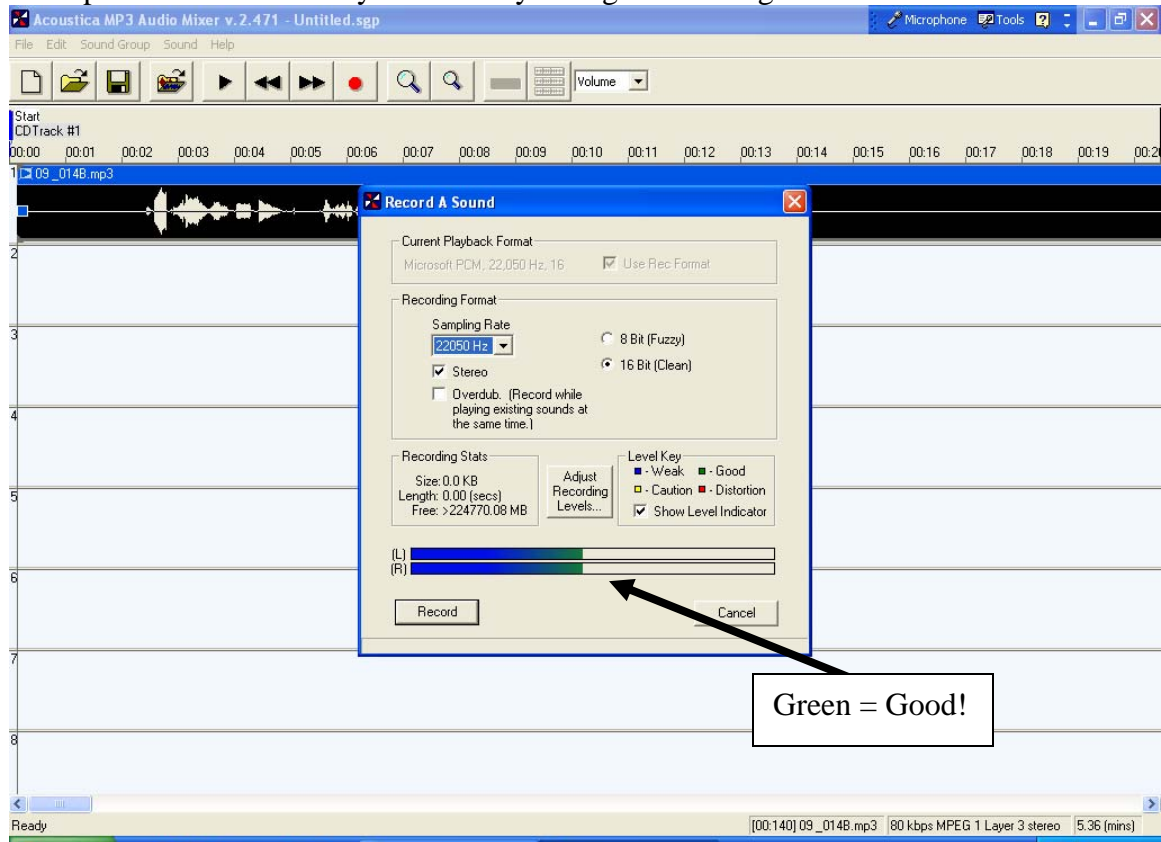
Acoustica MP3 Audio Mixer v.2.471 - Untitled.sgp

Microphone Tools

File Edit Sound Group Sound Help

Volume

Start
CDTrack #1

00:00 00:01 00:02 00:03 00:04 00:05 00:06 00:07 00:08 00:09 00:10 00:11 00:12 00:13 00:14 00:15 00:16 00:17 00:18 00:19 00:2

1 09 _014B.mp3

2

3

4

5

6

7

8

Record A Sound

Current Playback Format

Microsoft PCM, 22,050 Hz, 16

Use Rec Format

Recording Format

Sampling Rate

22050 Hz

8 Bit (Fuzzy)

16 Bit (Clean)

Stereo

Overdub. (Record while playing existing sounds at the same time.)

Recording Stats

Size: 0.0 KB
Length: 0.00 (secs)
Free: >224770.08 MB

Adjust Recording Levels...

Level Key

- Weak - Good

- Caution - Distortion

Show Level Indicator

(L)
(R)

Record

Cancel

Green = Good!

Ready

[00:140] 09 _014B.mp3 80 kbps MPEG 1 Layer 3 stereo 5.36 (mins)